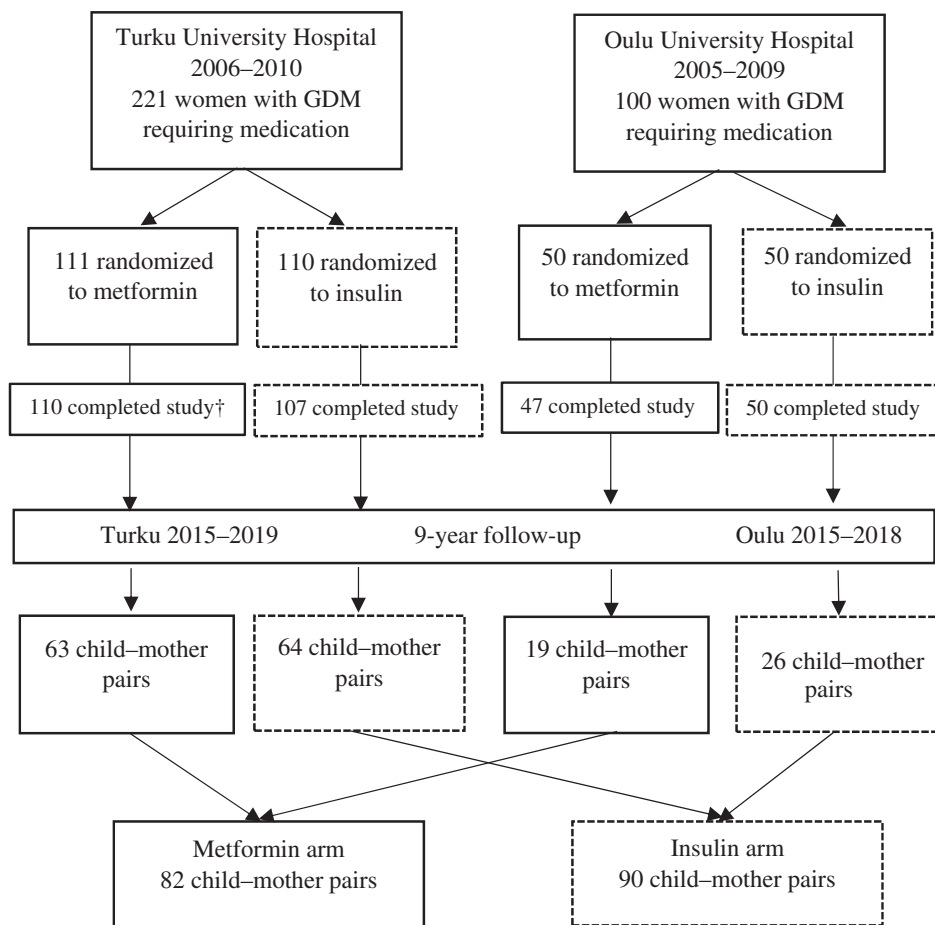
Turku University Hospital
2006–2010
221 women with GDM requiring medication

Oulu University Hospital
2005–2009
100 women with GDM requiring medication

111 randomized to metformin

110 randomized to insulin

50 randomized to metformin

50 randomized to insulin

110 completed study†

107 completed study

47 completed study

50 completed study

Turku 2015–2019 9-year follow-up Oulu 2015–2018

63 child–mother pairs

64 child–mother pairs

19 child–mother pairs

26 child–mother pairs

Metformin arm
82 child–mother pairs

Insulin arm
90 child–mother pairs